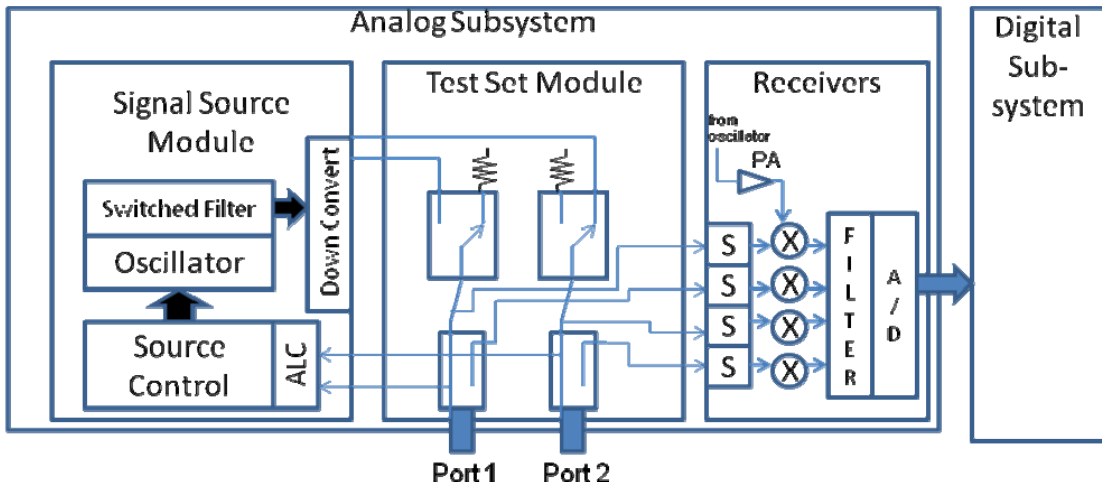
Analog Subsystem

Digital Sub-system

Signal Source Module

Switched Filter

Oscillator

Source Control

ALC

Down Convert

Test Set Module

Receivers

from oscillator

PA

S

S

S

S

X

X

X

X

FILTER

A / D

Port 1

Port 2